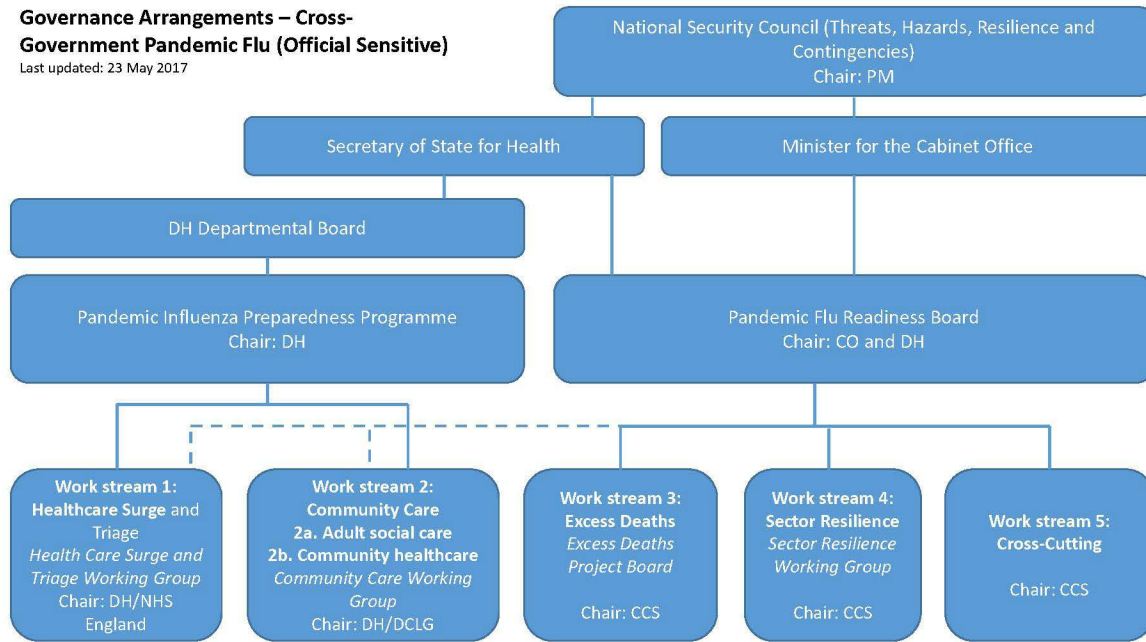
Governance Arrangements – Cross-Government Pandemic Flu (Official Sensitive)
Last updated: 23 May 2017

National Security Council (Threats, Hazards, Resilience and Contingencies)
Chair: PM

Secretary of State for Health

Minister for the Cabinet Office

DH Departmental Board

Pandemic Influenza Preparedness Programme
Chair: DH

Pandemic Flu Readiness Board
Chair: CO and DH

Work stream 1:
Healthcare Surge and Triage
Health Care Surge and Triage Working Group
Chair: DH/NHS England

Work stream 2:
Community Care
2a. Adult social care
2b. Community healthcare
Community Care Working Group
Chair: DH/DCLG

Work stream 3:
Excess Deaths
Excess Deaths Project Board
Chair: CCS

Work stream 4:
Sector Resilience
Sector Resilience Working Group
Chair: CCS

Work stream 5:
Cross-Cutting
Chair: CCS